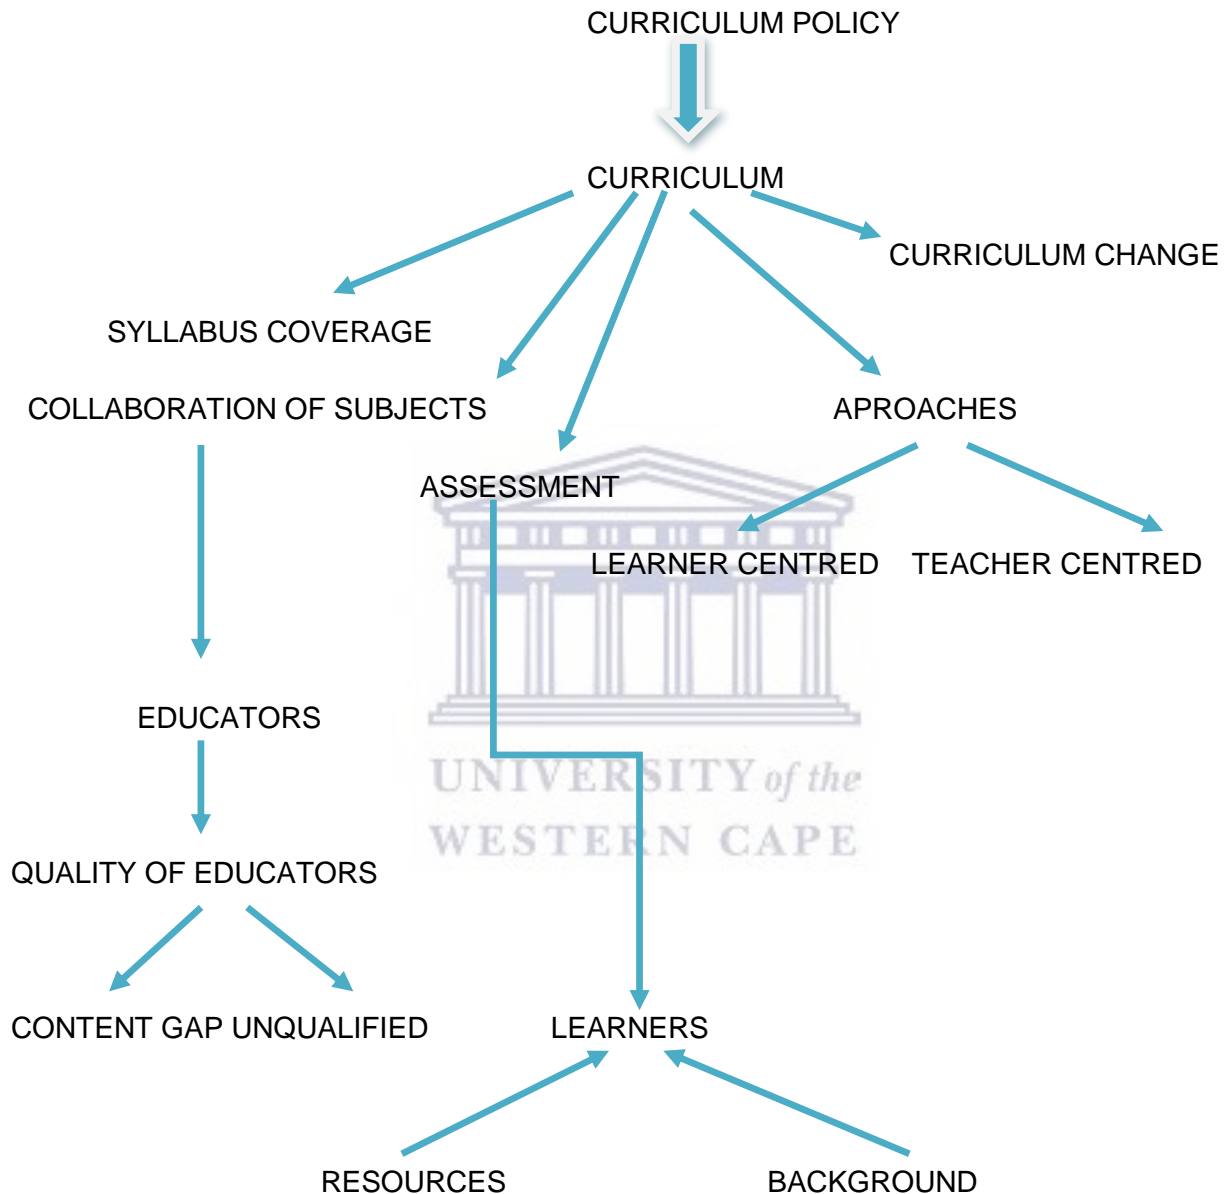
CURRICULUM POLICY

CURRICULUM

CURRICULUM CHANGE

SYLLABUS COVERAGE

COLLABORATION OF SUBJECTS

APROACHES

ASSESSMENT

LEARNER CENTRED

TEACHER CENTRED

EDUCATORS

UNIVERSITY of the WESTERN CAPE

QUALITY OF EDUCATORS

CONTENT GAP

UNQUALIFIED

LEARNERS

RESOURCES

BACKGROUND